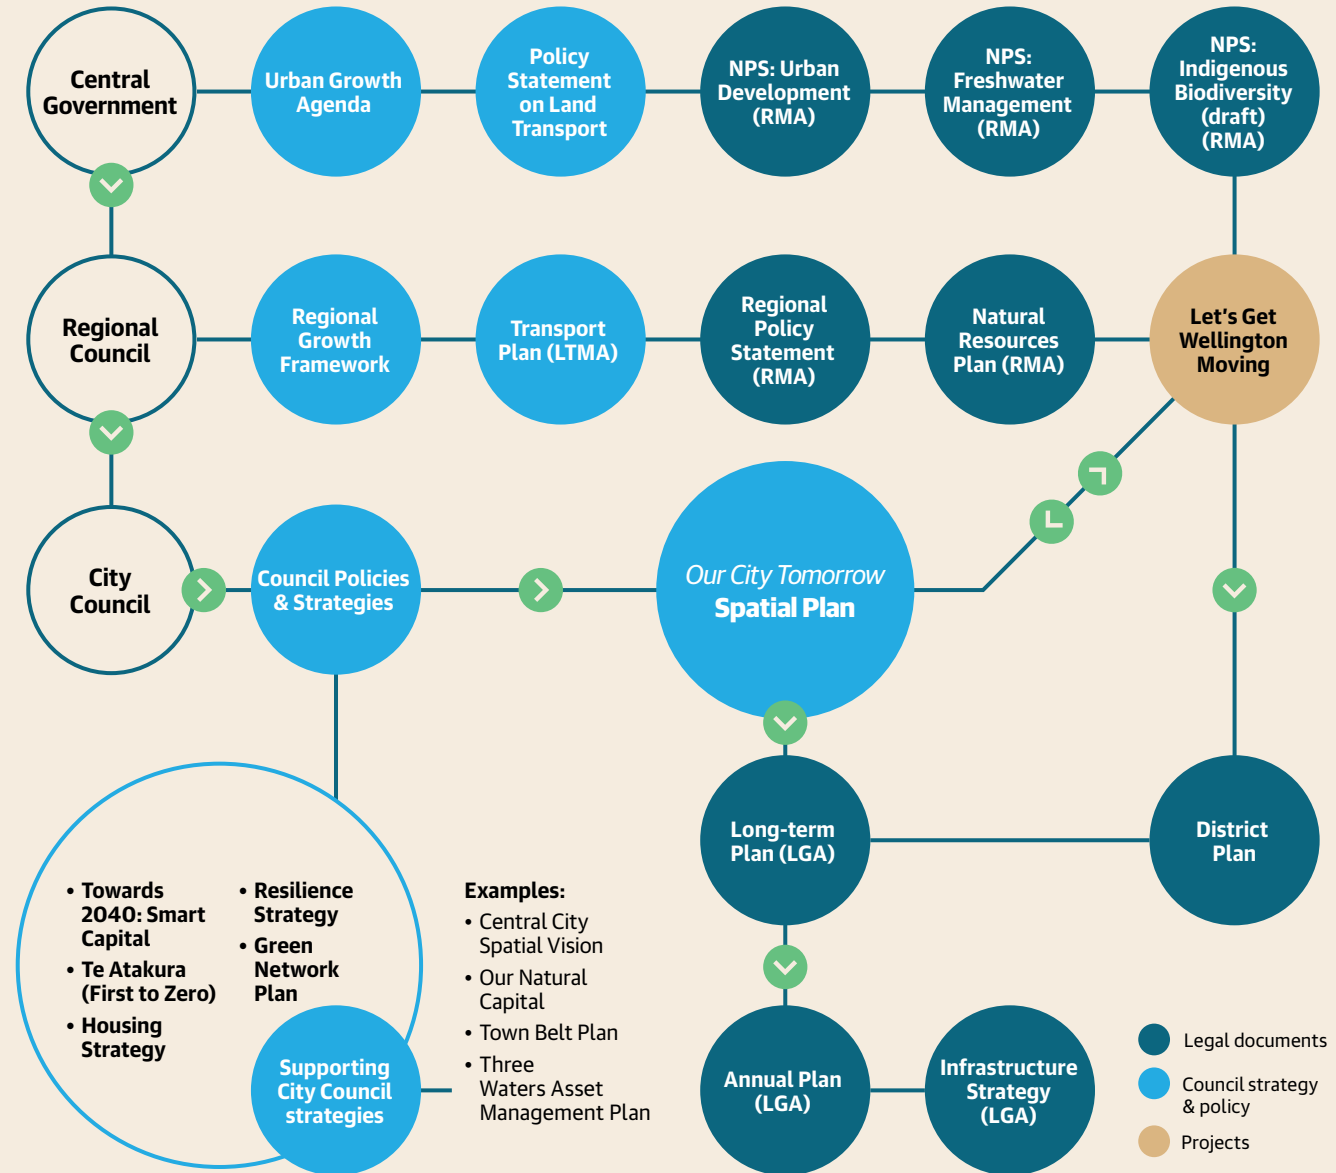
Central Government

Urban Growth Agenda

Policy Statement on Land Transport

NPS: Urban Development (RMA)

NPS: Freshwater Management (RMA)

NPS: Indigenous Biodiversity (draft) (RMA)

Regional Council

Regional Growth Framework

Transport Plan (LTMA)

Regional Policy Statement (RMA)

Natural Resources Plan (RMA)

Let's Get Wellington Moving

City Council

Council Policies & Strategies

Our City Tomorrow
Spatial Plan

Long-term Plan (LGA)

District Plan

• Towards 2040: Smart Capital
• Te Atakura (First to Zero)
• Housing Strategy

• Resilience Strategy
• Green Network Plan

Supporting City Council strategies

Examples:
• Central City Spatial Vision
• Our Natural Capital
• Town Belt Plan
• Three Waters Asset Management Plan

Annual Plan (LGA)

Infrastructure Strategy (LGA)

Legal documents
Council strategy & policy
Projects